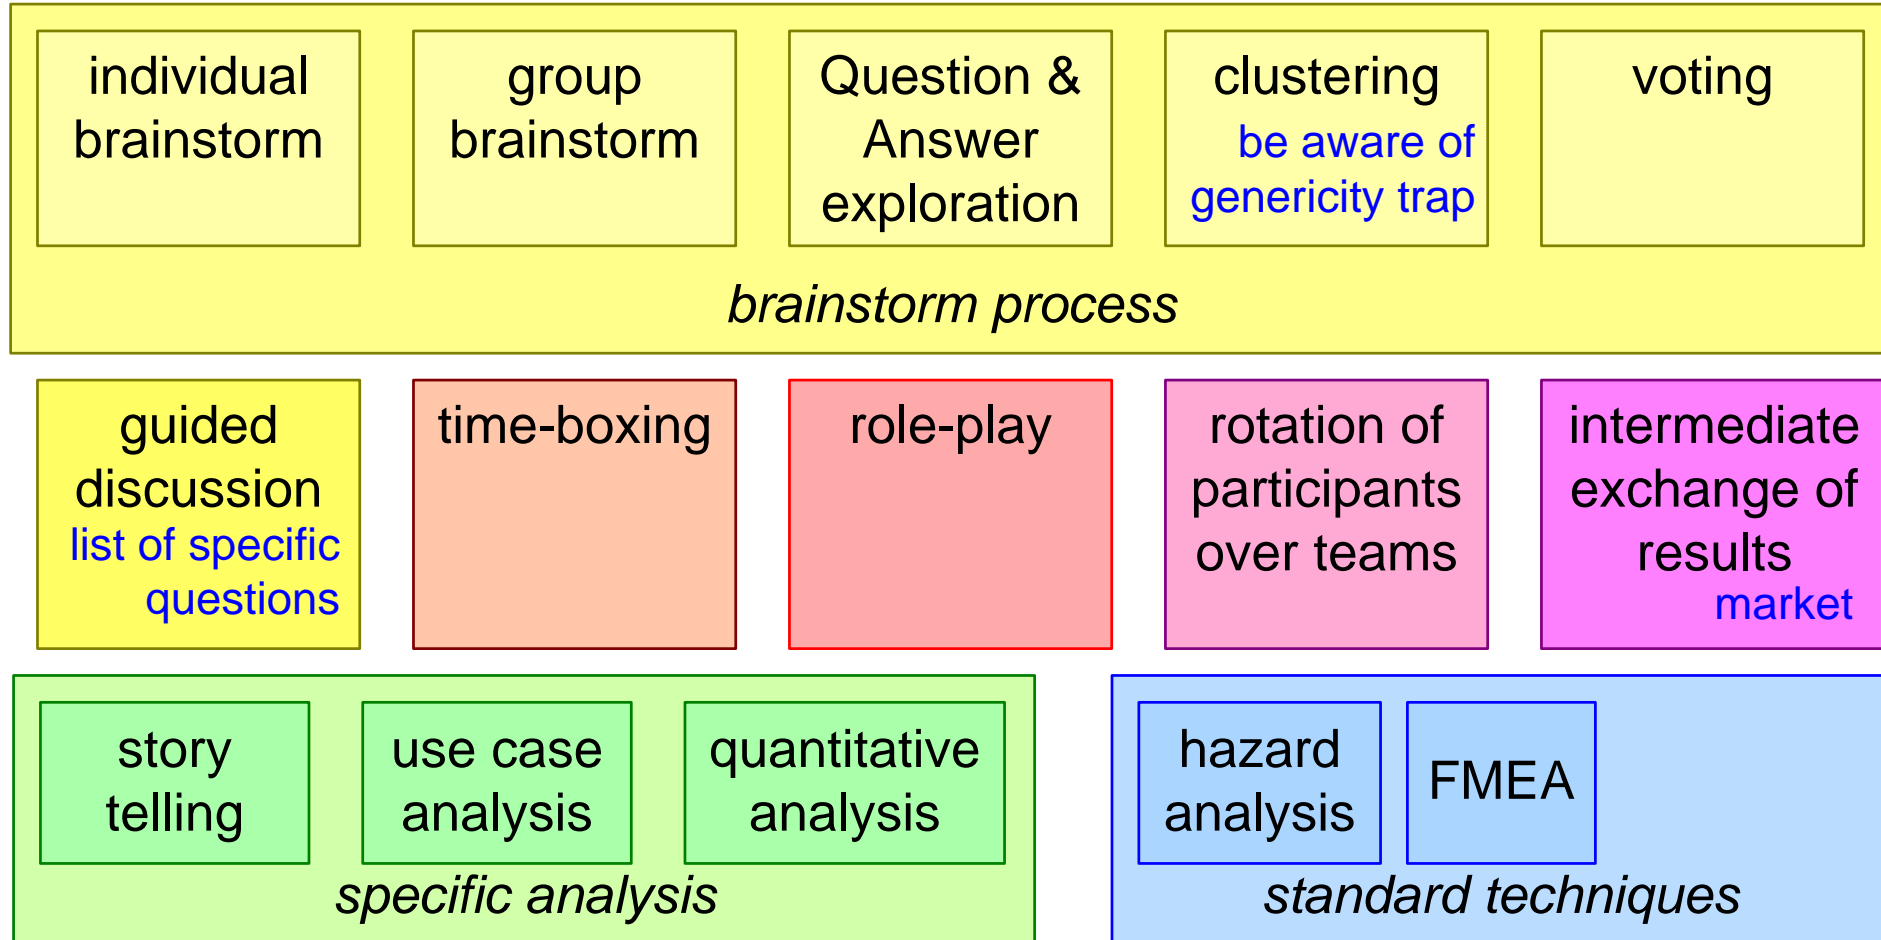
individual brainstorm

group brainstorm

Question & Answer exploration

clustering
be aware of genericity trap

voting

*brainstorm process*

guided discussion
list of specific questions

time-boxing

role-play

rotation of participants over teams

intermediate exchange of results
market

story telling

use case analysis

quantitative analysis

*specific analysis*

hazard analysis

FMEA

*standard techniques*